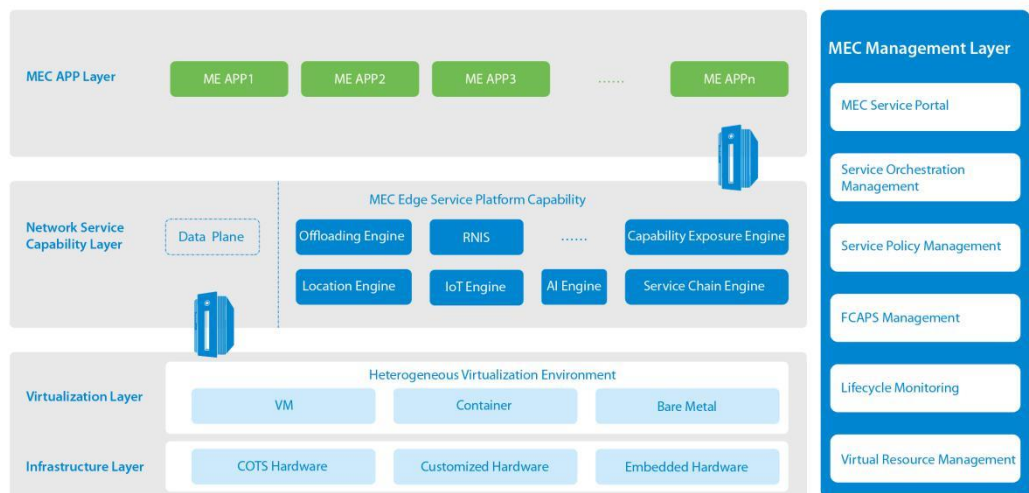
MEC APP Layer

ME APP1

ME APP2

ME APP3

......

ME APPn

Network Service Capability Layer

Data Plane

MEC Edge Service Platform Capability

Offloading Engine

RNIS

......

Capability Exposure Engine

Location Engine

IoT Engine

AI Engine

Service Chain Engine

Virtualization Layer

Heterogeneous Virtualization Environment

VM

Container

Bare Metal

Infrastructure Layer

COTS Hardware

Customized Hardware

Embedded Hardware

MEC Management Layer

MEC Service Portal

Service Orchestration Management

Service Policy Management

FCAPS Management

Lifecycle Monitoring

Virtual Resource Management